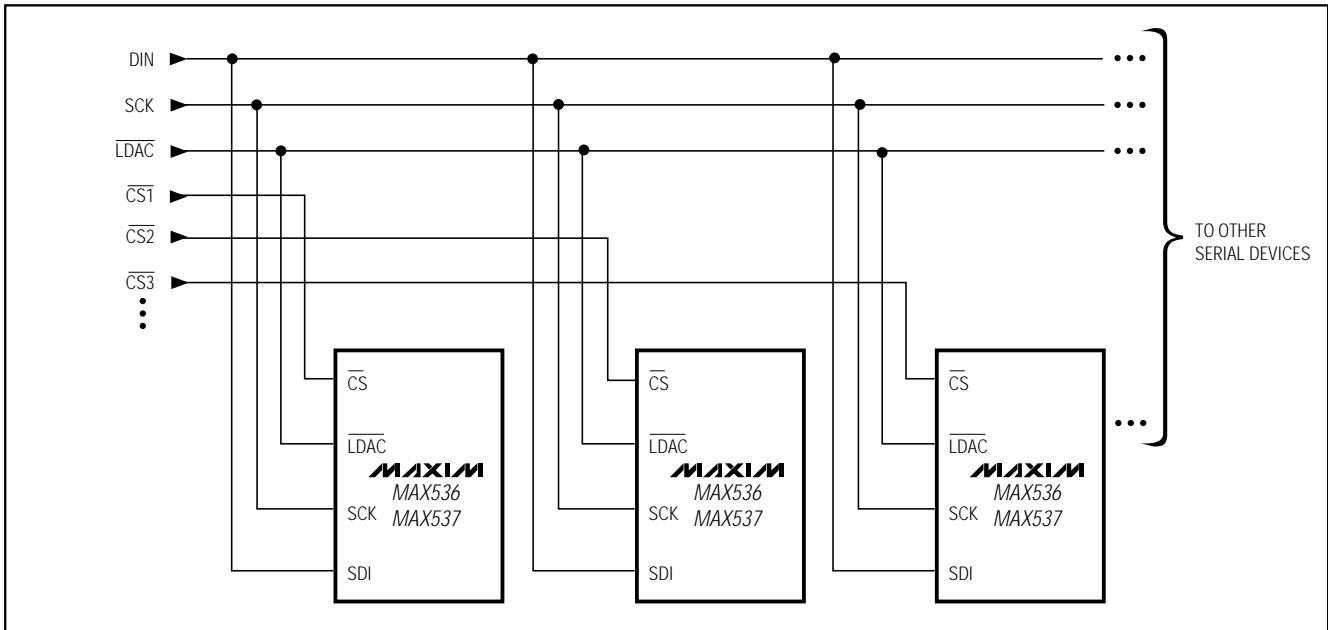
DIN

SCK

$\overline{LDAC}$

$\overline{CS1}$

$\overline{CS2}$

$\overline{CS3}$

TO OTHER SERIAL DEVICES

$\overline{CS}$

$\overline{LDAC}$

MAXIM

MAX536
MAX537

SCK

SDI

$\overline{CS}$

$\overline{LDAC}$

MAXIM

MAX536
MAX537

SCK

SDI

$\overline{CS}$

$\overline{LDAC}$

MAXIM

MAX536
MAX537

SCK

SDI